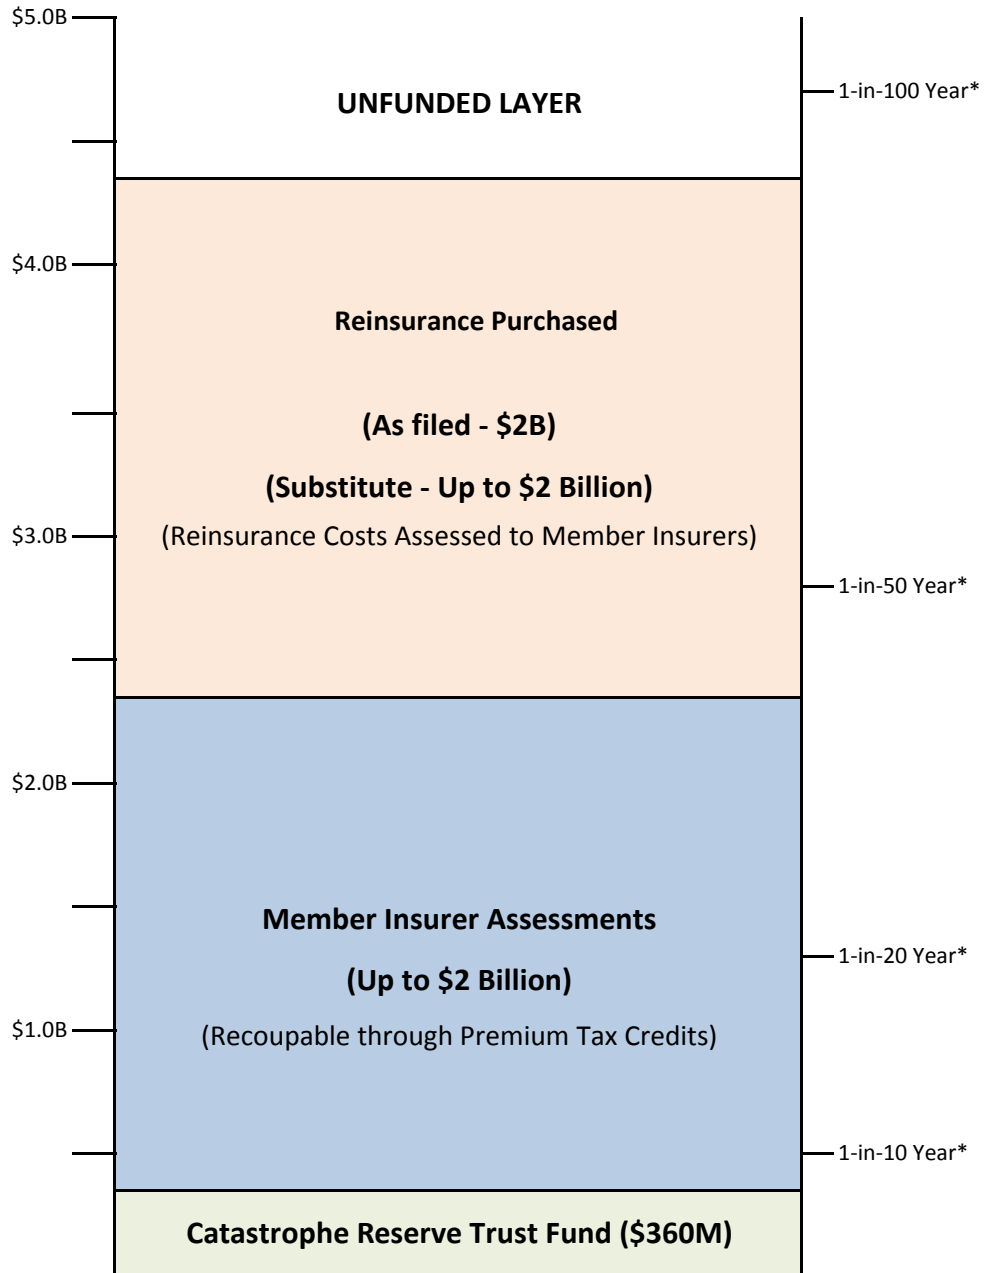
$5.0B

UNFUNDED LAYER

1-in-100 Year*

$4.0B

Reinsurance Purchased

(As filed - \$2B)

(Substitute - Up to \$2 Billion)

(Reinsurance Costs Assessed to Member Insurers)

$3.0B

1-in-50 Year*

$2.0B

Member Insurer Assessments

(Up to \$2 Billion)

(Recoupable through Premium Tax Credits)

1-in-20 Year*

$1.0B

1-in-10 Year*

Catastrophe Reserve Trust Fund (\$360M)